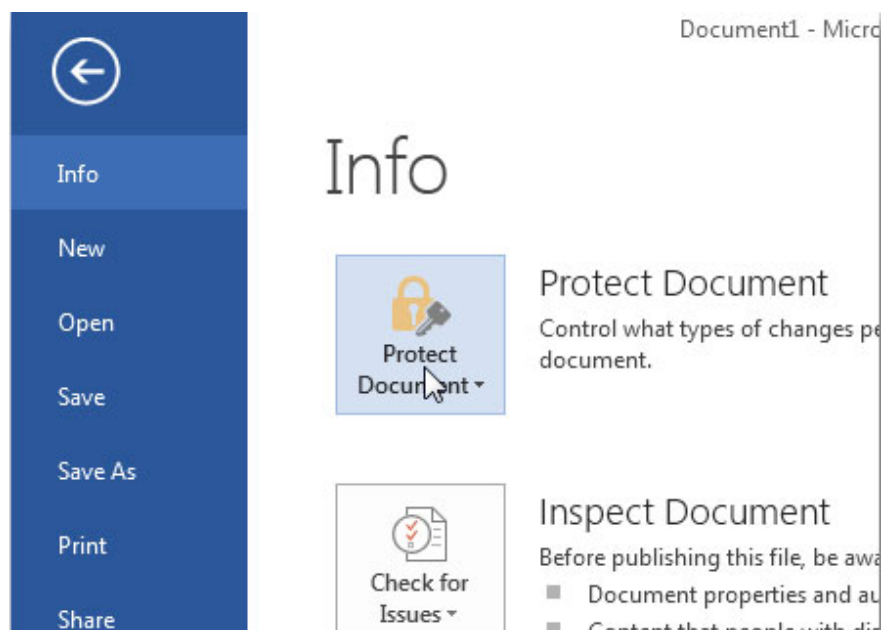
Info

New

Open

Save

Save As

Print

Share

Document1 - Micro

Info

Protect Document

Protect Document

Control what types of changes pe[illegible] document.

Inspect Document

Check for Issues

Before publishing this file, be awa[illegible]

Document properties and au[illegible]

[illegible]